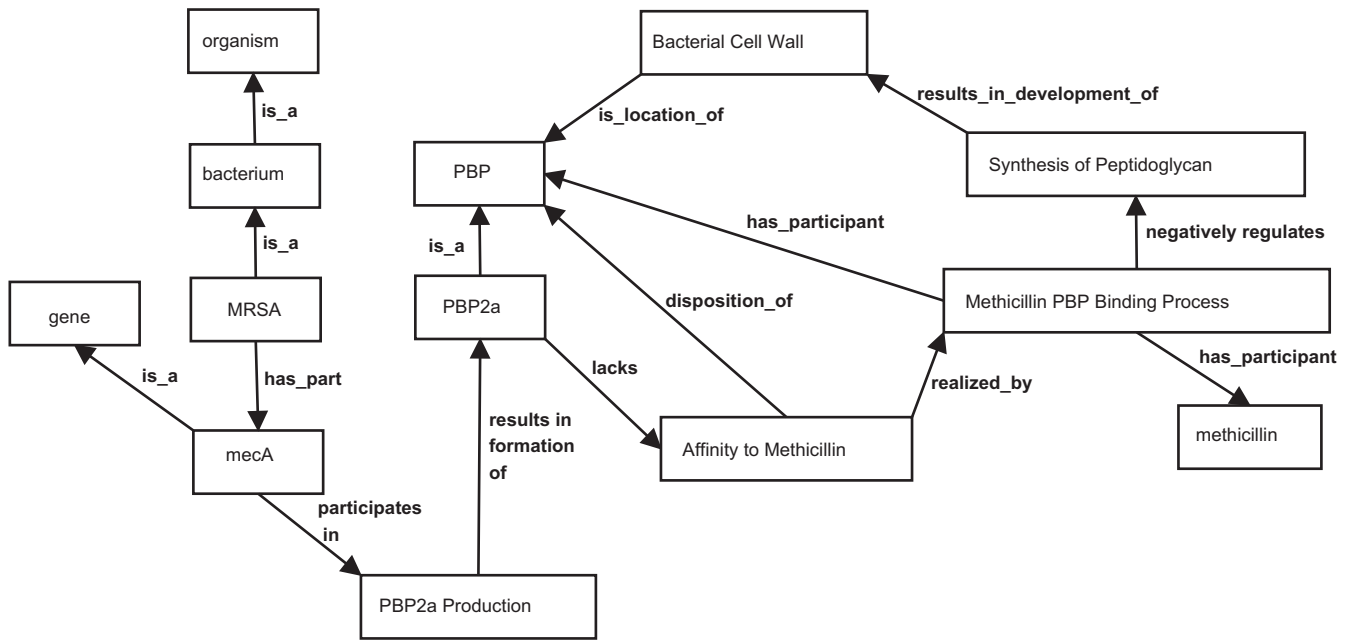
organism

is_a

bacterium

is_a

MRSA

has_part

gene

is_a

mecA

participates in

PBP2a Production

results in formation of

PBP2a

is_a

PBP

Bacterial Cell Wall

is_location_of

lacks

disposition_of

Affinity to Methicillin

realized_by

has_participant

Methicillin PBP Binding Process

has_participant

methicillin

negatively regulates

Synthesis of Peptidoglycan

results_in_development_of